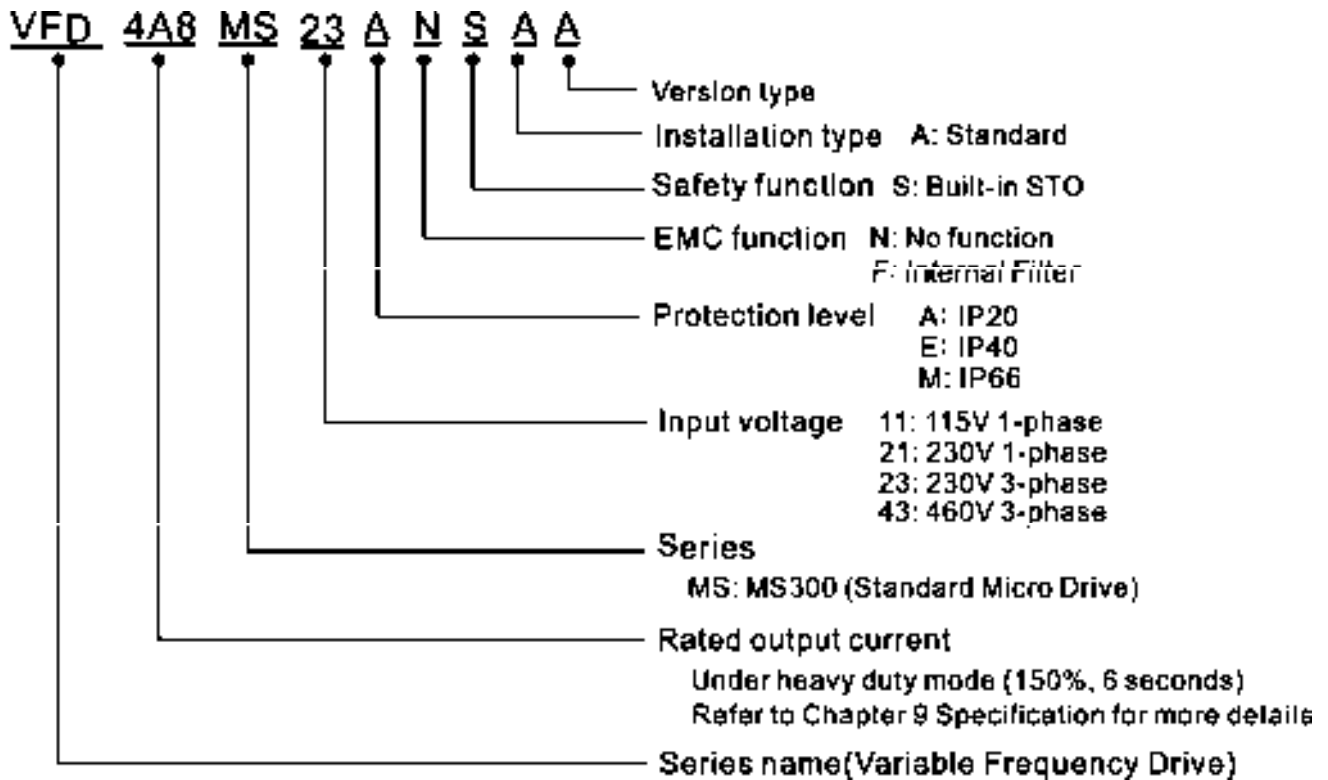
VFD 4A8 MS 23 A N S A A

Version type

Installation type A: Standard

Safety function S: Built-in STO

EMC function N: No function
F: Internal Filter

Protection level A: IP20
E: IP40
M: IP66

Input voltage 11: 115V 1-phase
21: 230V 1-phase
23: 230V 3-phase
43: 460V 3-phase

Series
MS: MS300 (Standard Micro Drive)

Rated output current
Under heavy duty mode (150%, 6 seconds)
Refer to Chapter 9 Specification for more details

Series name(Variable Frequency Drive)